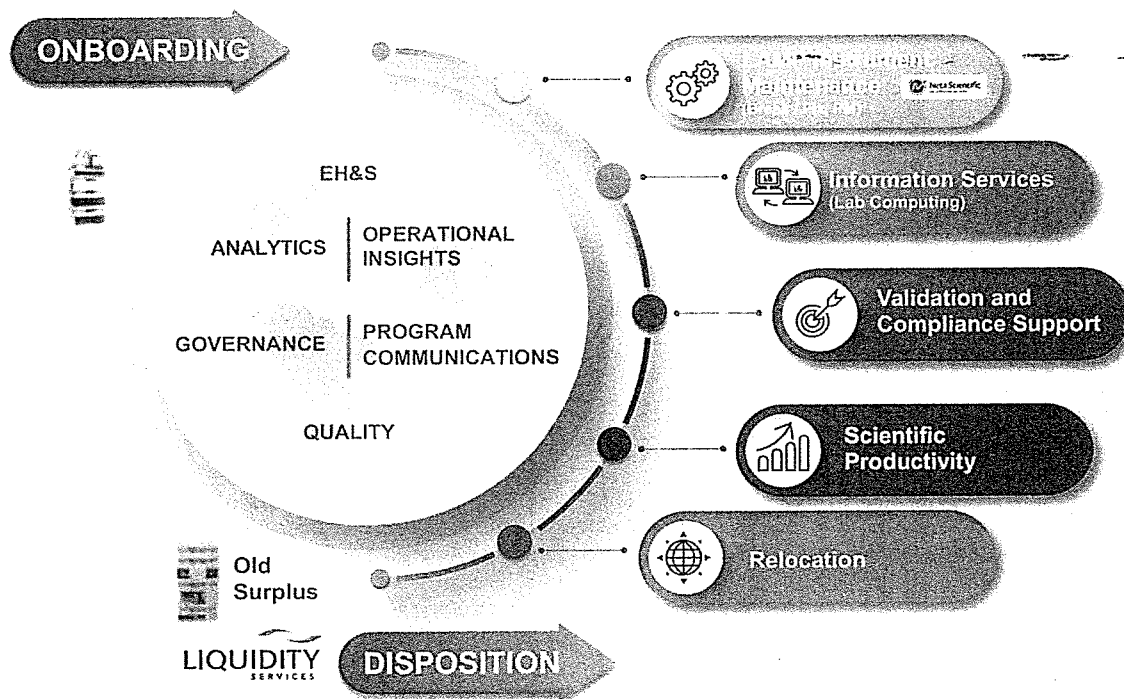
ONBOARDING

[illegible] Maintenance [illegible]

Information Services (Lab Computing)

Validation and Compliance Support

Scientific Productivity

Relocation

EH&S

ANALYTICS

OPERATIONAL INSIGHTS

GOVERNANCE

PROGRAM COMMUNICATIONS

QUALITY

Old Surplus

LIQUIDITY SERVICES

DISPOSITION